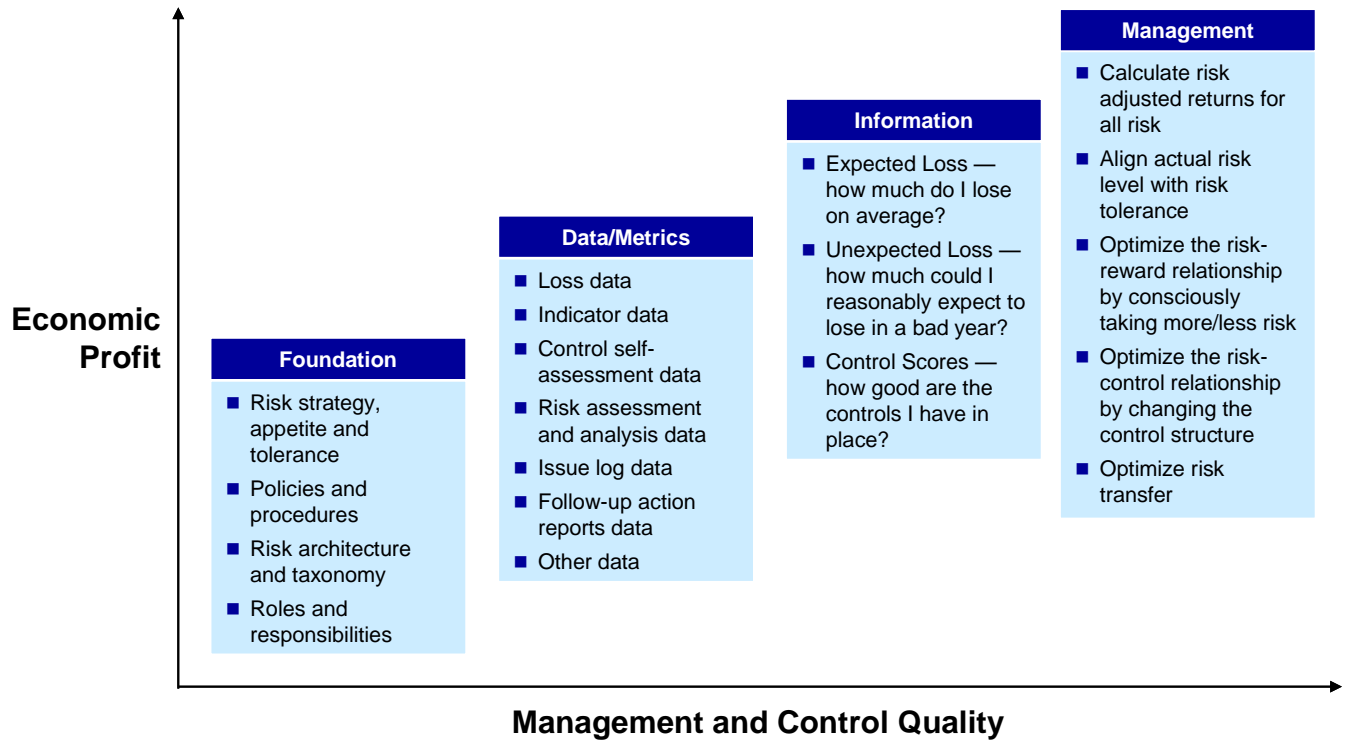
Economic Profit

Foundation
- Risk strategy, appetite and tolerance
- Policies and procedures
- Risk architecture and taxonomy
- Roles and responsibilities

Data/Metrics
- Loss data
- Indicator data
- Control self-assessment data
- Risk assessment and analysis data
- Issue log data
- Follow-up action reports data
- Other data

Information
- Expected Loss — how much do I lose on average?
- Unexpected Loss — how much could I reasonably expect to lose in a bad year?
- Control Scores — how good are the controls I have in place?

Management
- Calculate risk adjusted returns for all risk
- Align actual risk level with risk tolerance
- Optimize the risk-reward relationship by consciously taking more/less risk
- Optimize the risk-control relationship by changing the control structure
- Optimize risk transfer

Management and Control Quality